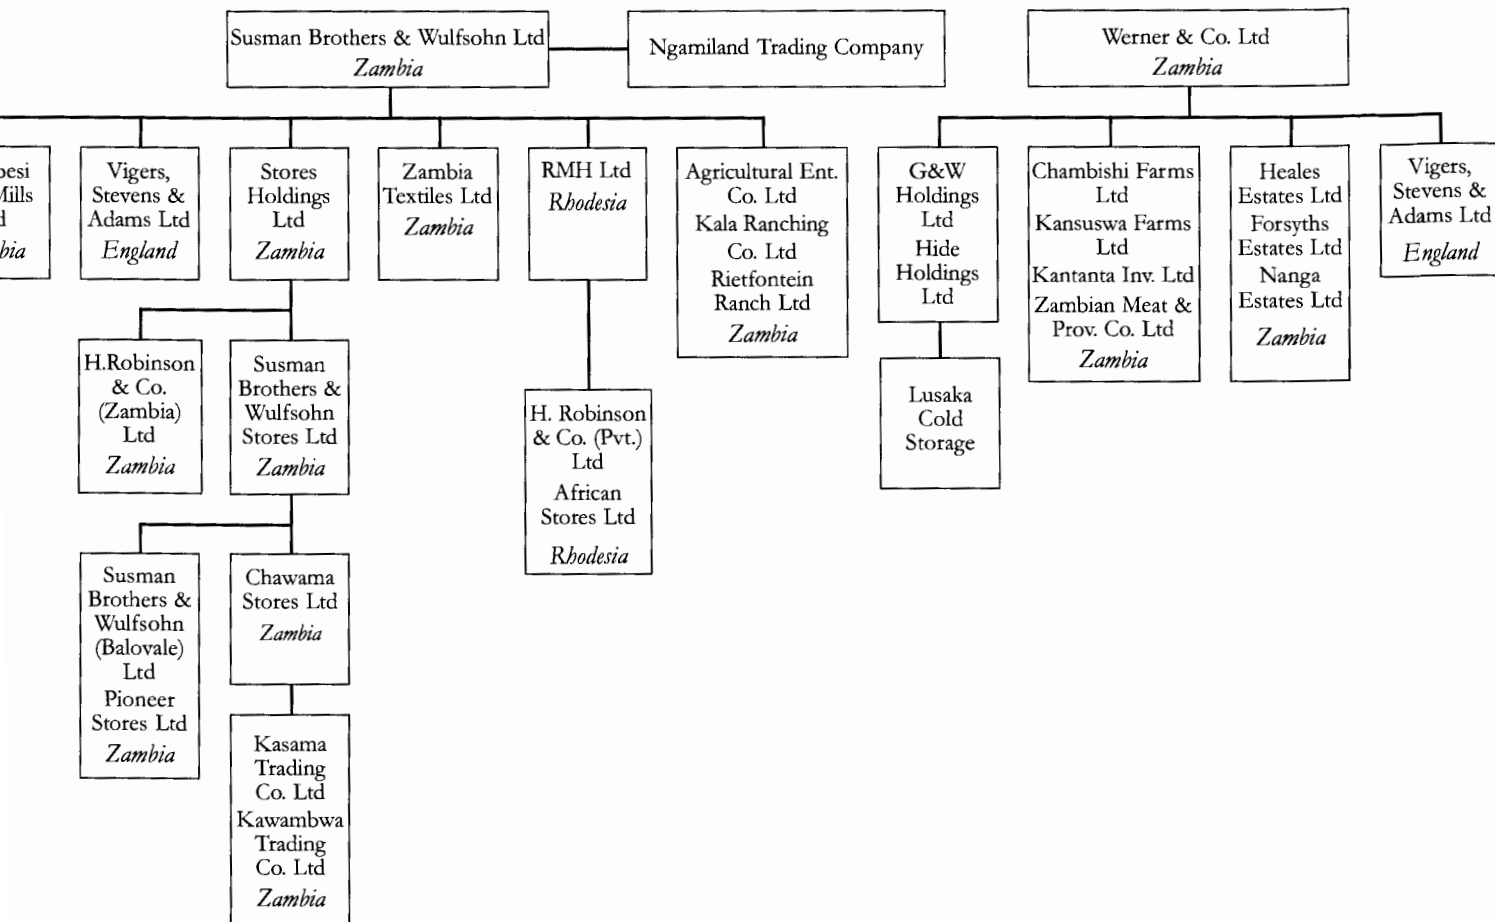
Susman Brothers & Wulfsohn Ltd
Zambia

Ngamiland Trading Company

Werner & Co. Ltd
Zambia

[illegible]besi
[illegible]ills
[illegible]d
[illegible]bia

Vigers, Stevens & Adams Ltd
England

Stores Holdings Ltd
Zambia

Zambia Textiles Ltd
Zambia

RMH Ltd
Rhodesia

Agricultural Ent. Co. Ltd
Kala Ranching Co. Ltd
Rietfontein Ranch Ltd
Zambia

G&W Holdings Ltd
Hide Holdings Ltd

Chambishi Farms Ltd
Kansuswa Farms Ltd
Kantanta Inv. Ltd
Zambian Meat & Prov. Co. Ltd
Zambia

Heales Estates Ltd
Forsyths Estates Ltd
Nanga Estates Ltd
Zambia

Vigers, Stevens & Adams Ltd
England

H.Robinson & Co. (Zambia) Ltd
Zambia

Susman Brothers & Wulfsohn Stores Ltd
Zambia

H. Robinson & Co. (Pvt.) Ltd
African Stores Ltd
Rhodesia

Lusaka Cold Storage

Susman Brothers & Wulfsohn (Balovale) Ltd
Pioneer Stores Ltd
Zambia

Chawama Stores Ltd
Zambia

Kasama Trading Co. Ltd
Kawambwa Trading Co. Ltd
Zambia